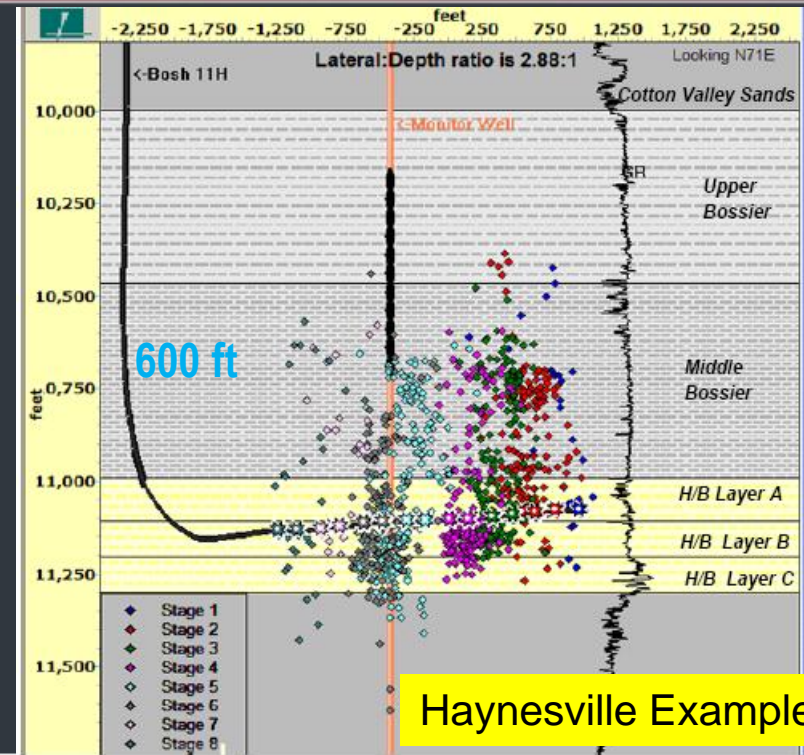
feet

-2,250 -1,750 -1,250 -750 -250 250 750 1,250 1,750 2,250

Lateral:Depth ratio is 2.88:1

Looking N71E

<-Bosh 11H

Cotton Valley Sands

<-Monitor Well

GR

Upper Bossier

600 ft

Middle Bossier

H/B Layer A

H/B Layer B

H/B Layer C

feet

10,000

10,250

10,500

10,750

11,000

11,250

11,500

Stage 1
Stage 2
Stage 3
Stage 4
Stage 5
Stage 6
Stage 7
Stage 8

Haynesville Example